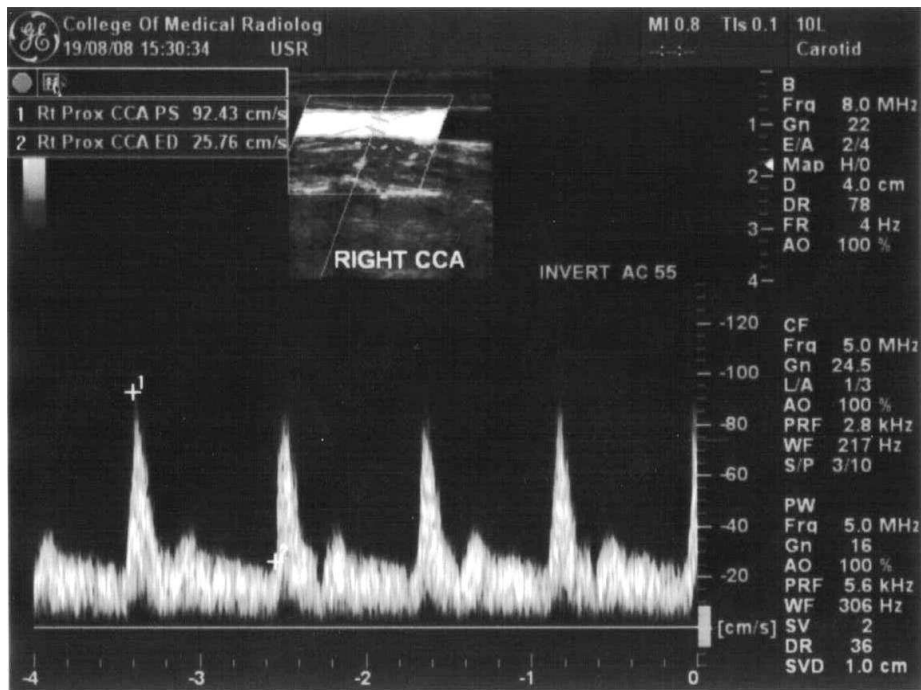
GE College Of Medical Radiolog
19/08/08 15:30:34 USR

MI 0.8 TIs 0.1 10L
Carotid

1 Rt Prox CCA PS 92.43 cm/s
2 Rt Prox CCA ED 25.76 cm/s

RIGHT CCA

INVERT AC 55

B
Frq 8.0 MHz
Gn 22
E/A 2/4
Map H/0
D 4.0 cm
DR 78
FR 4 Hz
AO 100 %

1
2
3
4

CF
Frq 5.0 MHz
Gn 24.5
L/A 1/3
AO 100 %
PRF 2.8 kHz
WF 217 Hz
S/P 3/10

PW
Frq 5.0 MHz
Gn 16
AO 100 %
PRF 5.6 kHz
WF 306 Hz
SV 2
DR 36
SVD 1.0 cm

-120
-100
-80
-60
-40
-20
[cm/s]

1
+

-4
-3
-2
-1
0